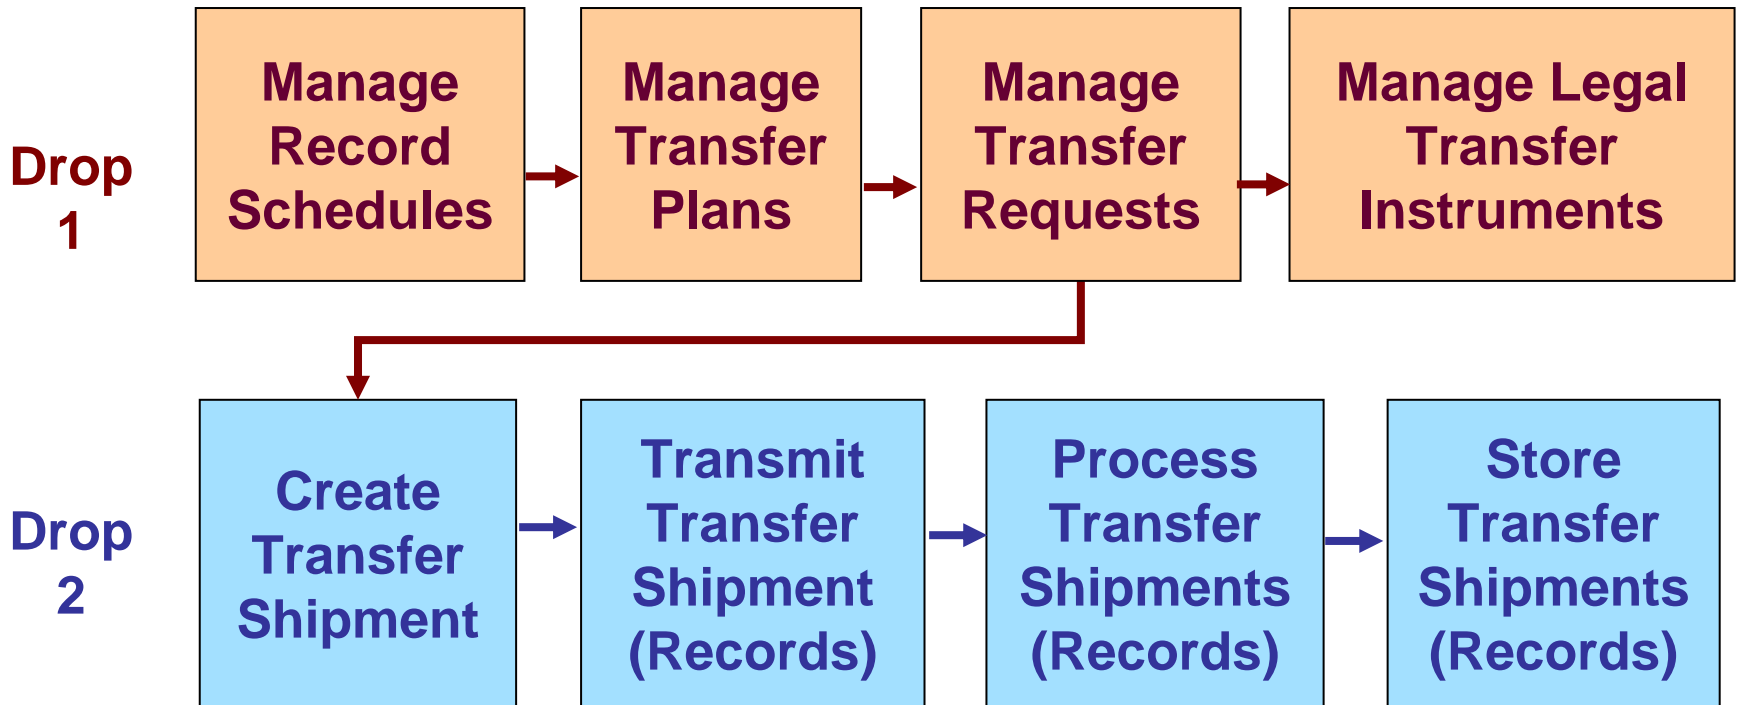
Drop 1

Manage Record Schedules

Manage Transfer Plans

Manage Transfer Requests

Manage Legal Transfer Instruments

Drop 2

Create Transfer Shipment

Transmit Transfer Shipment (Records)

Process Transfer Shipments (Records)

Store Transfer Shipments (Records)